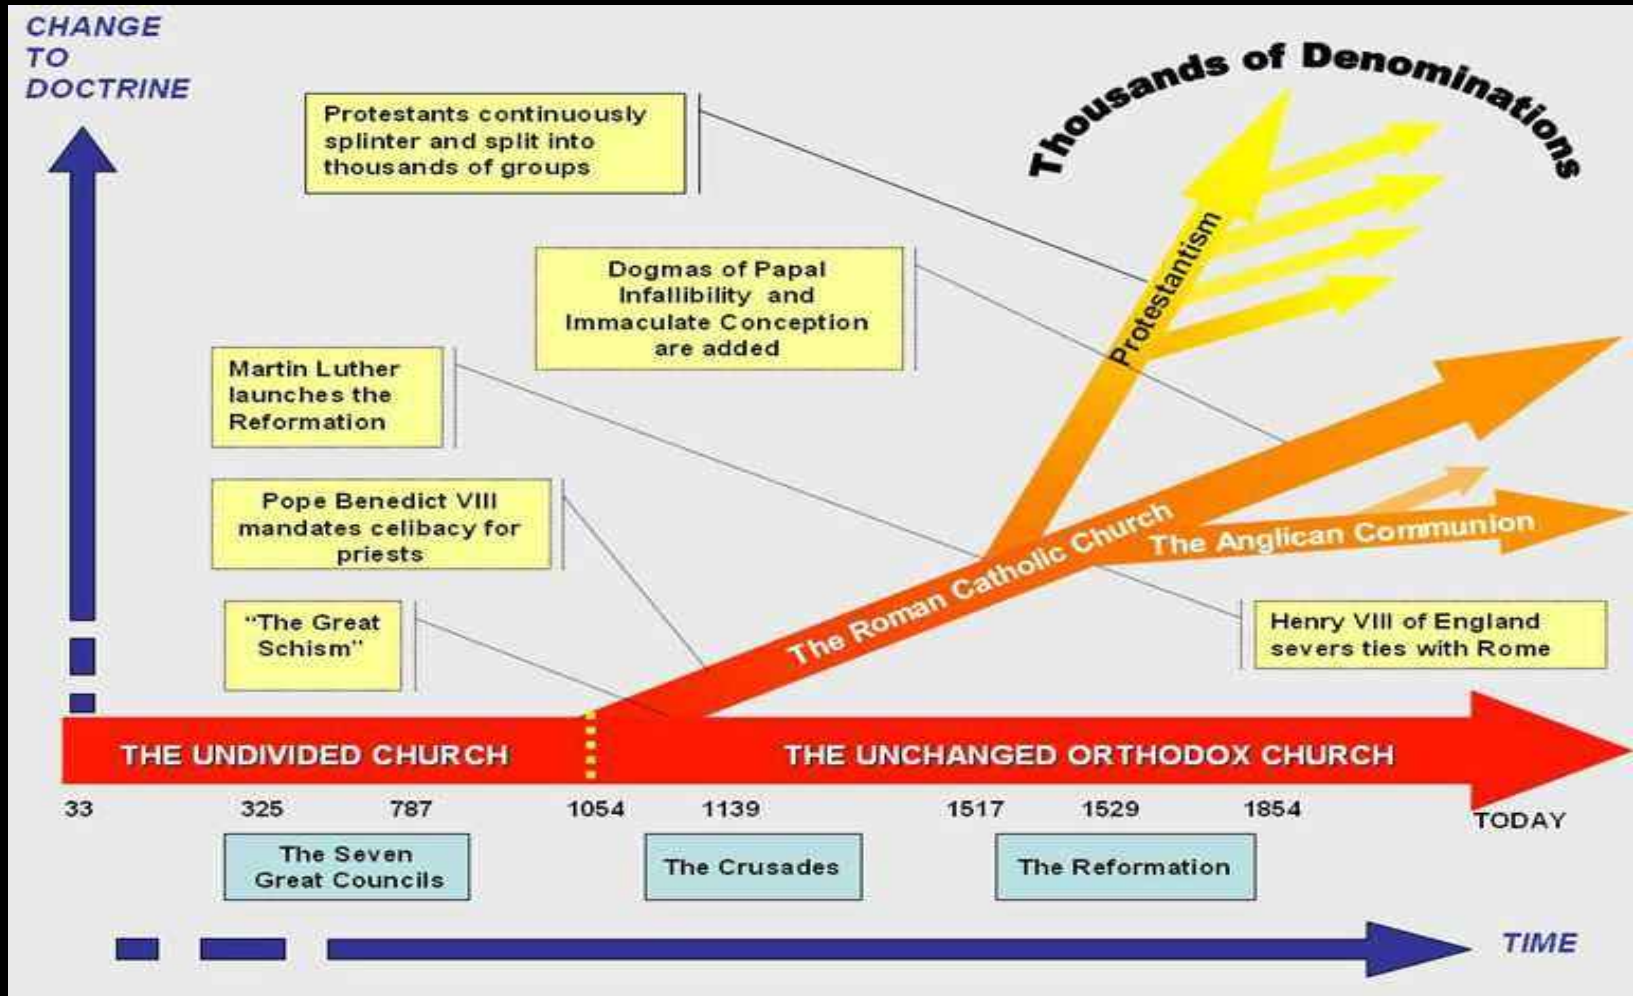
CHANGE TO DOCTRINE

Thousands of Denominations

Protestants continuously splinter and split into thousands of groups

Dogmas of Papal Infallibility and Immaculate Conception are added

Martin Luther launches the Reformation

Pope Benedict VIII mandates celibacy for priests

"The Great Schism"

Protestantism

The Roman Catholic Church

The Anglican Communion

Henry VIII of England severs ties with Rome

THE UNDIVIDED CHURCH

THE UNCHANGED ORTHODOX CHURCH

33 325 787 1054 1139 1517 1529 1854 TODAY

The Seven Great Councils

The Crusades

The Reformation

TIME